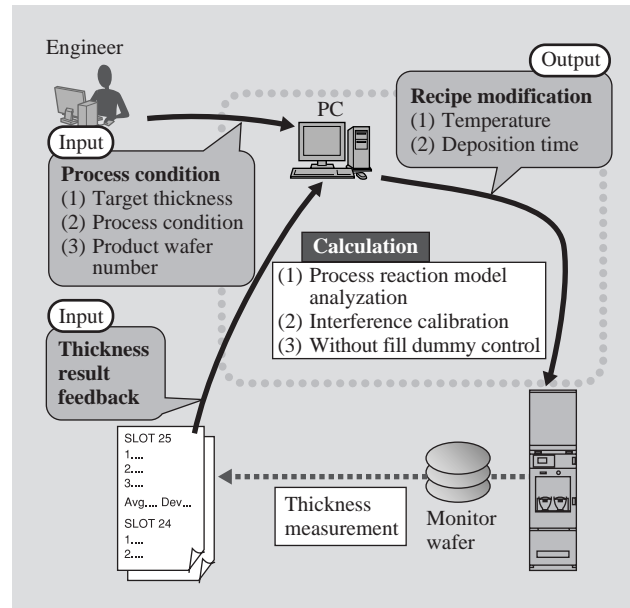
Engineer

Input

Process condition
(1) Target thickness
(2) Process condition
(3) Product wafer number

PC

Output

Recipe modification
(1) Temperature
(2) Deposition time

Calculation
(1) Process reaction model analyzation
(2) Interference calibration
(3) Without fill dummy control

Input

Thickness result feedback

SLOT 25
1....
2....
3....
Avg.... Dev...
SLOT 24
1....
2....

Thickness measurement

Monitor wafer